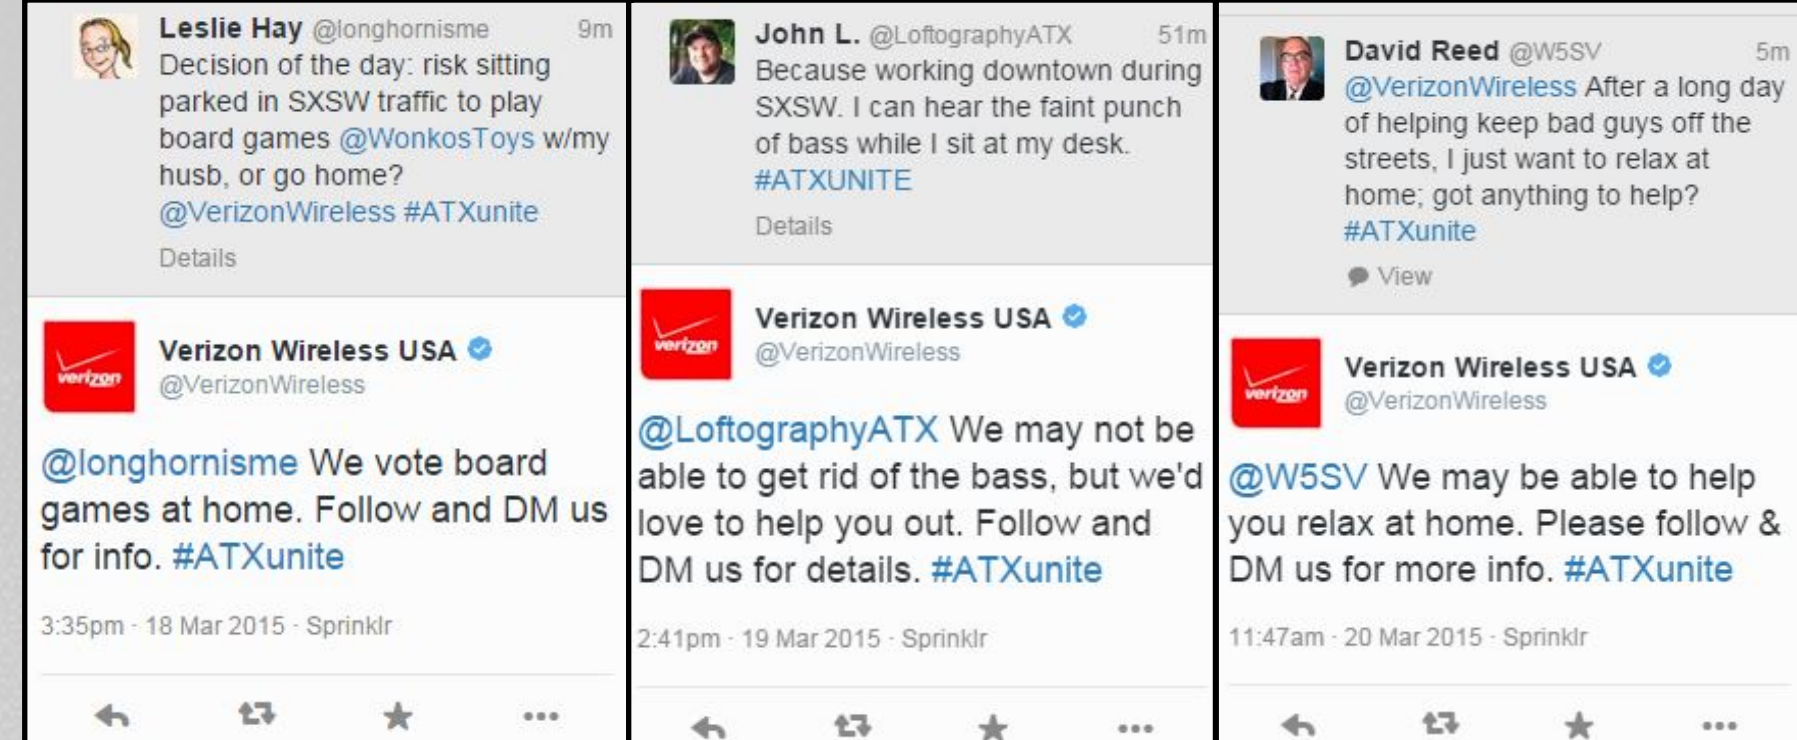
Leslie Hay @longhornisme 9m
Decision of the day: risk sitting parked in SXSW traffic to play board games @WonkosToys w/my husb, or go home? @VerizonWireless #ATXunite
Details

verizon
Verizon Wireless USA
@VerizonWireless

@longhornisme We vote board games at home. Follow and DM us for info. #ATXunite

3:35pm · 18 Mar 2015 · Sprinklr

John L. @LoftographyATX 51m
Because working downtown during SXSW. I can hear the faint punch of bass while I sit at my desk. #ATXUNITE
Details

verizon
Verizon Wireless USA
@VerizonWireless

@LoftographyATX We may not be able to get rid of the bass, but we'd love to help you out. Follow and DM us for details. #ATXunite

2:41pm · 19 Mar 2015 · Sprinklr

David Reed @W5SV 5m
@VerizonWireless After a long day of helping keep bad guys off the streets, I just want to relax at home; got anything to help? #ATXunite
View

verizon
Verizon Wireless USA
@VerizonWireless

@W5SV We may be able to help you relax at home. Please follow & DM us for more info. #ATXunite

11:47am · 20 Mar 2015 · Sprinklr